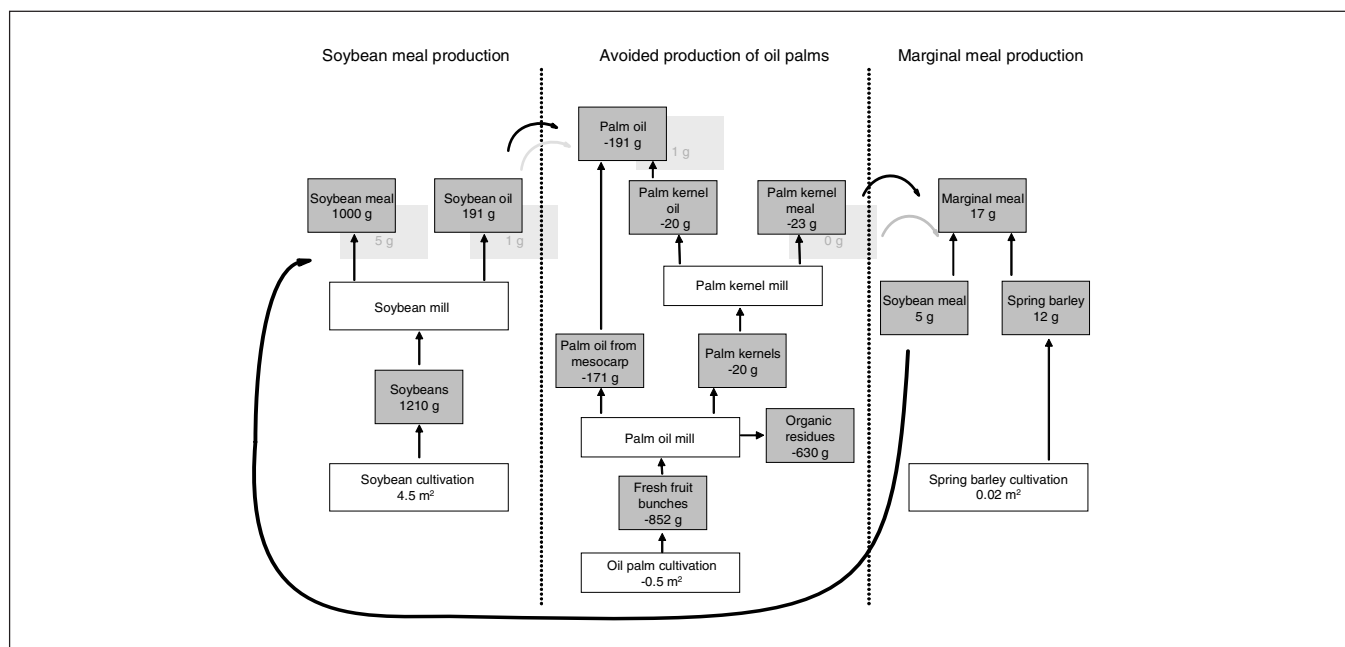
Soybean meal production

Avoided production of oil palms

Marginal meal production

Palm oil
-191 g

1 g

Soybean meal
1000 g

5 g

Soybean oil
191 g

1 g

Palm kernel oil
-20 g

Palm kernel meal
-23 g

0 g

Marginal meal
17 g

Soybean mill

Palm kernel mill

Soybean meal
5 g

Spring barley
12 g

Palm oil from mesocarp
-171 g

Palm kernels
-20 g

Soybeans
1210 g

Palm oil mill

Organic residues
-630 g

Soybean cultivation
4.5 m$^2$

Fresh fruit bunches
-852 g

Spring barley cultivation
0.02 m$^2$

Oil palm cultivation
-0.5 m$^2$